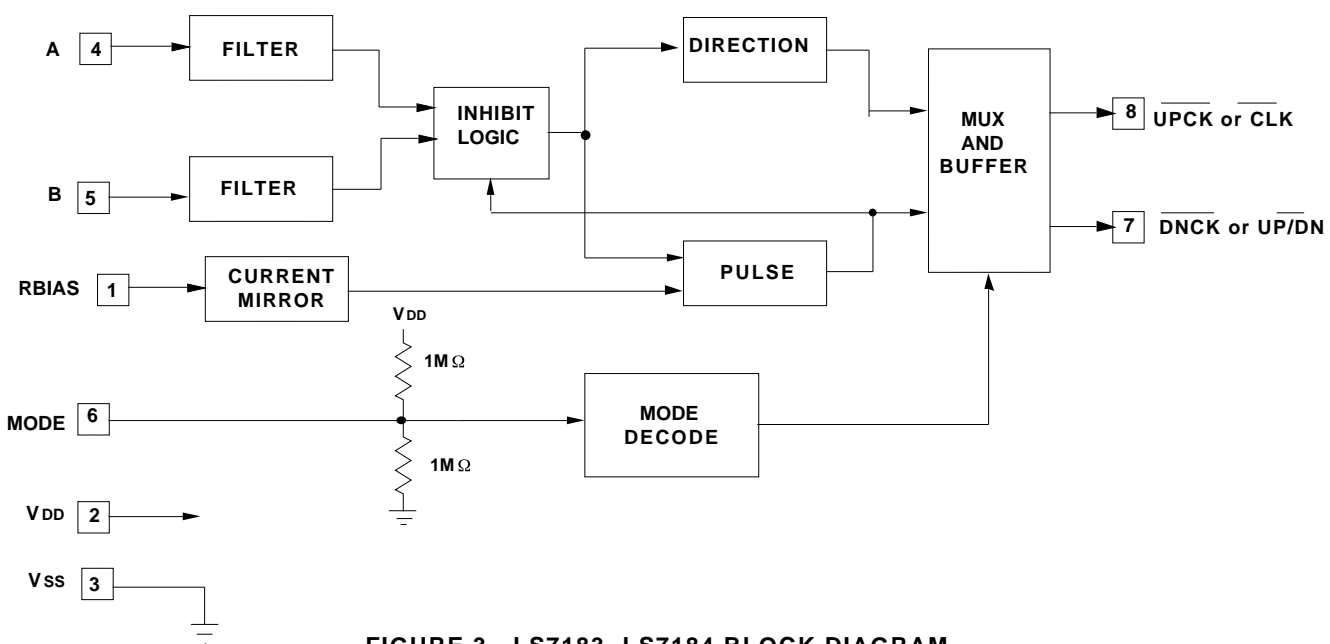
A 4
B 5
RBIAS 1
MODE 6
V DD 2
V SS 3

FILTER
FILTER
INHIBIT LOGIC
DIRECTION
PULSE
CURRENT MIRROR
MUX AND BUFFER
V DD
1M Ω
1M Ω
MODE DECODE

8 $\overline{\text{UPCK}}$ or $\overline{\text{CLK}}$
7 $\overline{\text{DNCK}}$ or UP/$\overline{\text{DN}}$

FIGURE 3. LS7183, LS7184 BLOCK DIAGRAM